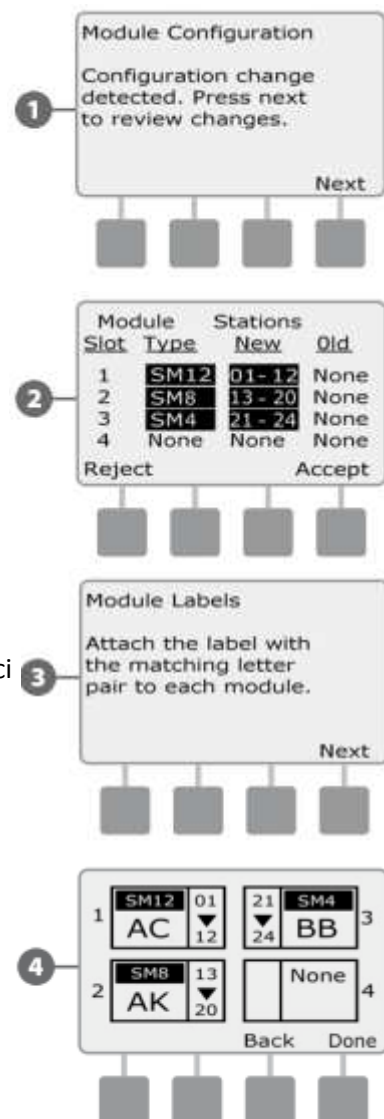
1

Module Configuration

Configuration change detected. Press next to review changes.

Next

2

| Module Slot | Type | Stations New | Old |
|---|---|---|---|
| 1 | SM12 | 01 - 12 | None |
| 2 | SM8 | 13 - 20 | None |
| 3 | SM4 | 21 - 24 | None |
| 4 | None | None | None |

Reject Accept

ci

3

Module Labels

Attach the label with the matching letter pair to each module.

Next

4

1 SM12 AC 01 12

21 24 SM4 BB 3

2 SM8 AK 13 20

None 4

Back Done